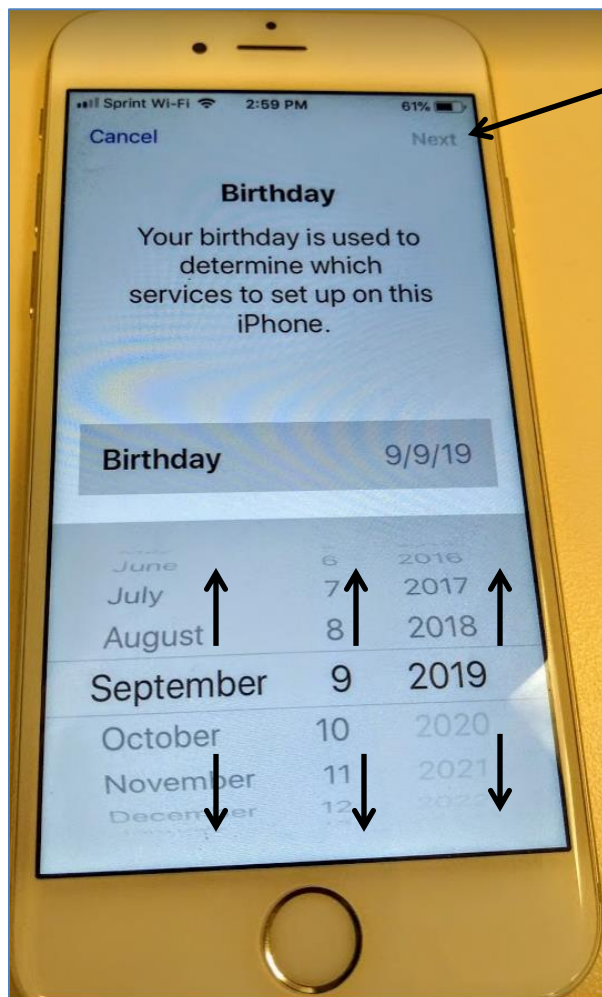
Sprint Wi-Fi 2:59 PM 61%

Cancel Next

Birthday

Your birthday is used to determine which services to set up on this iPhone.

Birthday 9/9/19

June 6 2016
July 7 2017
August 8 2018
September 9 2019
October 10 2020
November 11 2021
December 12 2022